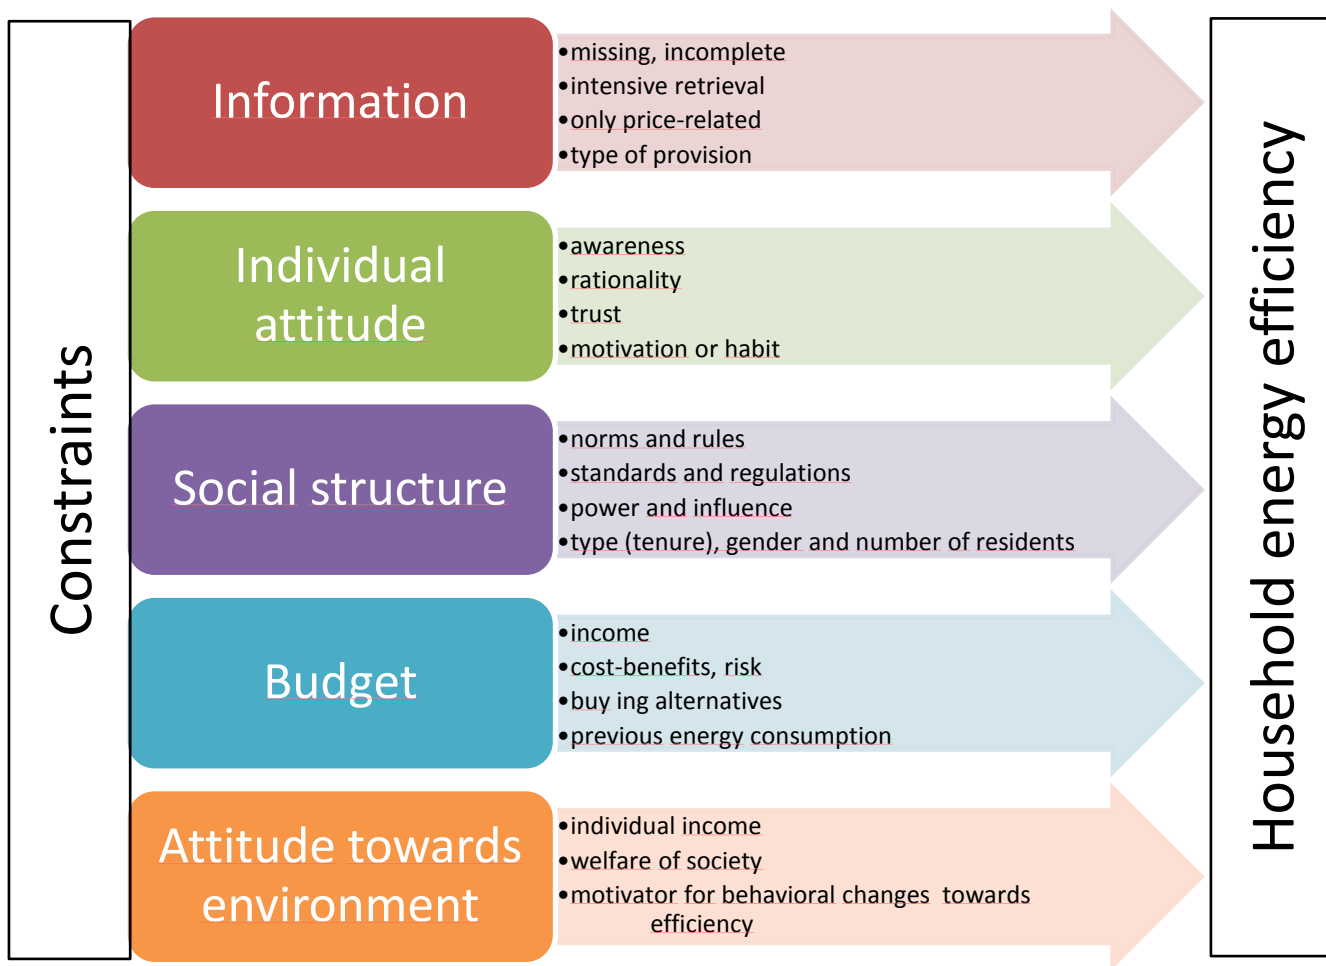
Constraints

Information

•missing, incomplete
•intensive retrieval
•only price-related
•type of provision

Individual attitude

•awareness
•rationality
•trust
•motivation or habit

Social structure

•norms and rules
•standards and regulations
•power and influence
•type (tenure), gender and number of residents

Budget

•income
•cost-benefits, risk
•buy ing alternatives
•previous energy consumption

Attitude towards environment

•individual income
•welfare of society
•motivator for behavioral changes towards efficiency

Household energy efficiency